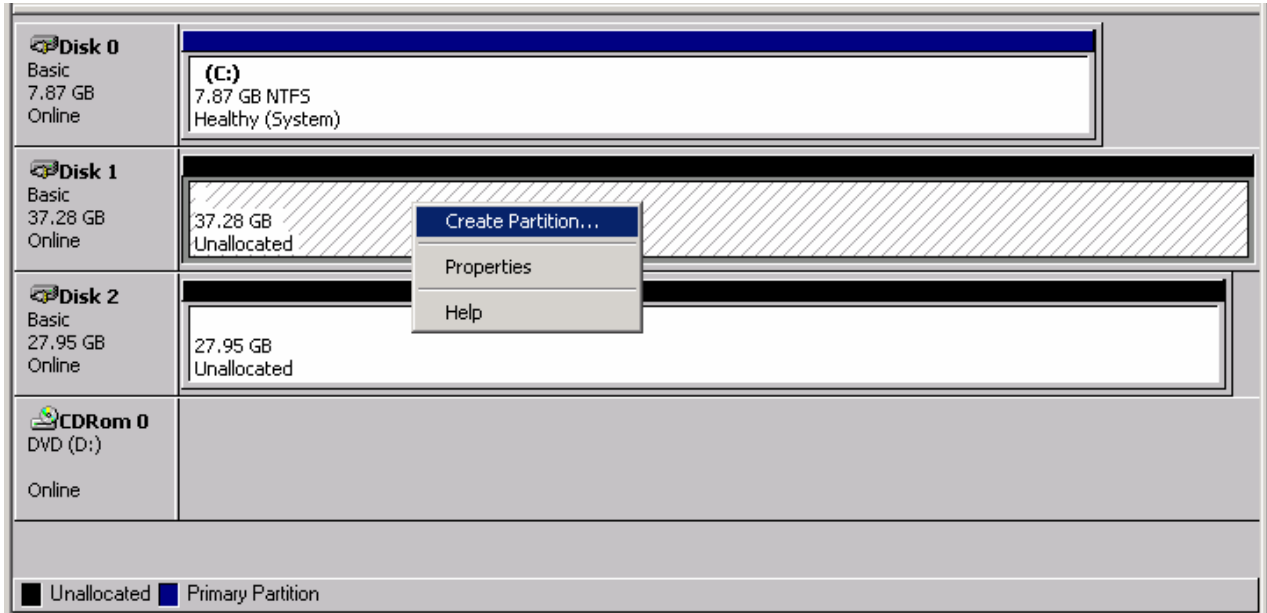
Disk 0
Basic
7.87 GB
Online

(C:)
7.87 GB NTFS
Healthy (System)

Disk 1
Basic
37.28 GB
Online

37.28 GB
Unallocated

Create Partition...
Properties
Help

Disk 2
Basic
27.95 GB
Online

27.95 GB
Unallocated

CDRom 0
DVD (D:)

Online

Unallocated Primary Partition